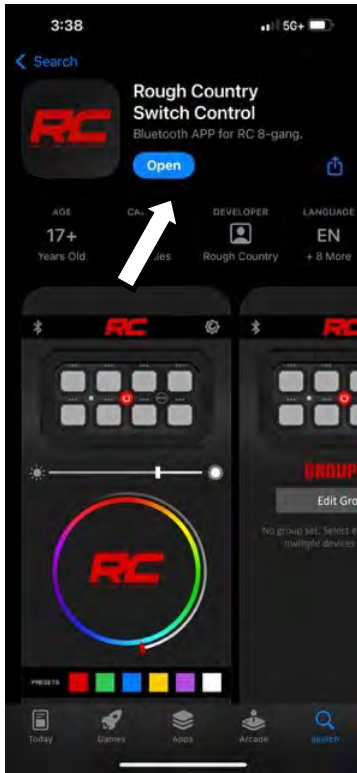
3:38
5G+

Search

RC

Rough Country Switch Control

Bluetooth APP for RC 8-gang.

Open

AGE
17+
Years Old

CA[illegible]
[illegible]ies

DEVELOPER
Rough Country

LANGUAGE
EN
+ 8 More

RC

PRESETS

RC

GROUP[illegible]

Edit Gro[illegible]

No group set. Select e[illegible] multiple devices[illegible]

Today
Games
Apps
Arcade
Search